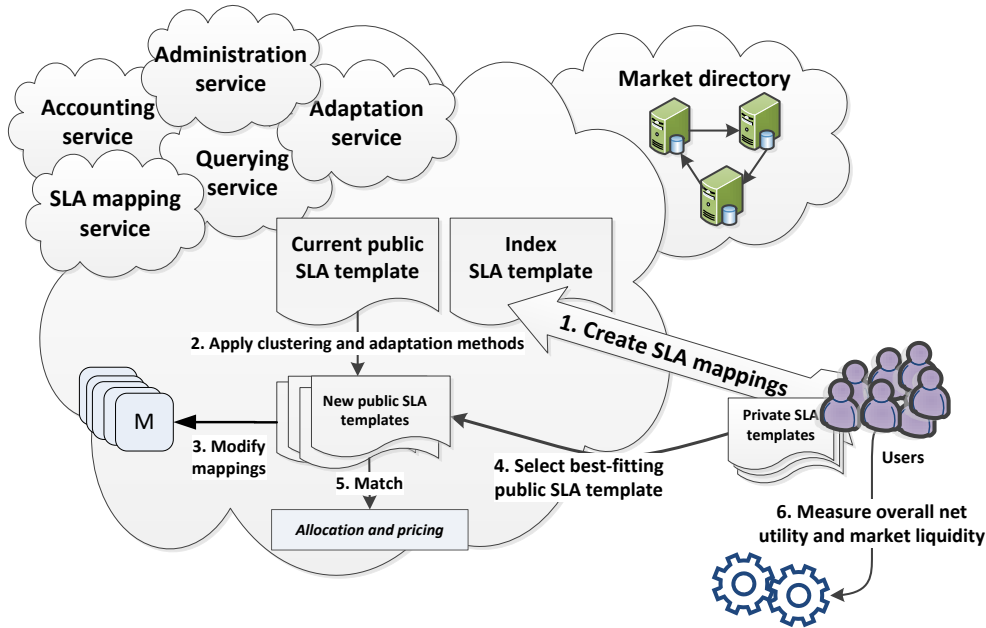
Administration service

Accounting service

Adaptation service

Querying service

SLA mapping service

Market directory

Current public SLA template

Index SLA template

1. Create SLA mappings

2. Apply clustering and adaptation methods

M

New public SLA templates

3. Modify mappings

Private SLA templates

Users

4. Select best-fitting public SLA template

5. Match

Allocation and pricing

6. Measure overall net utility and market liquidity